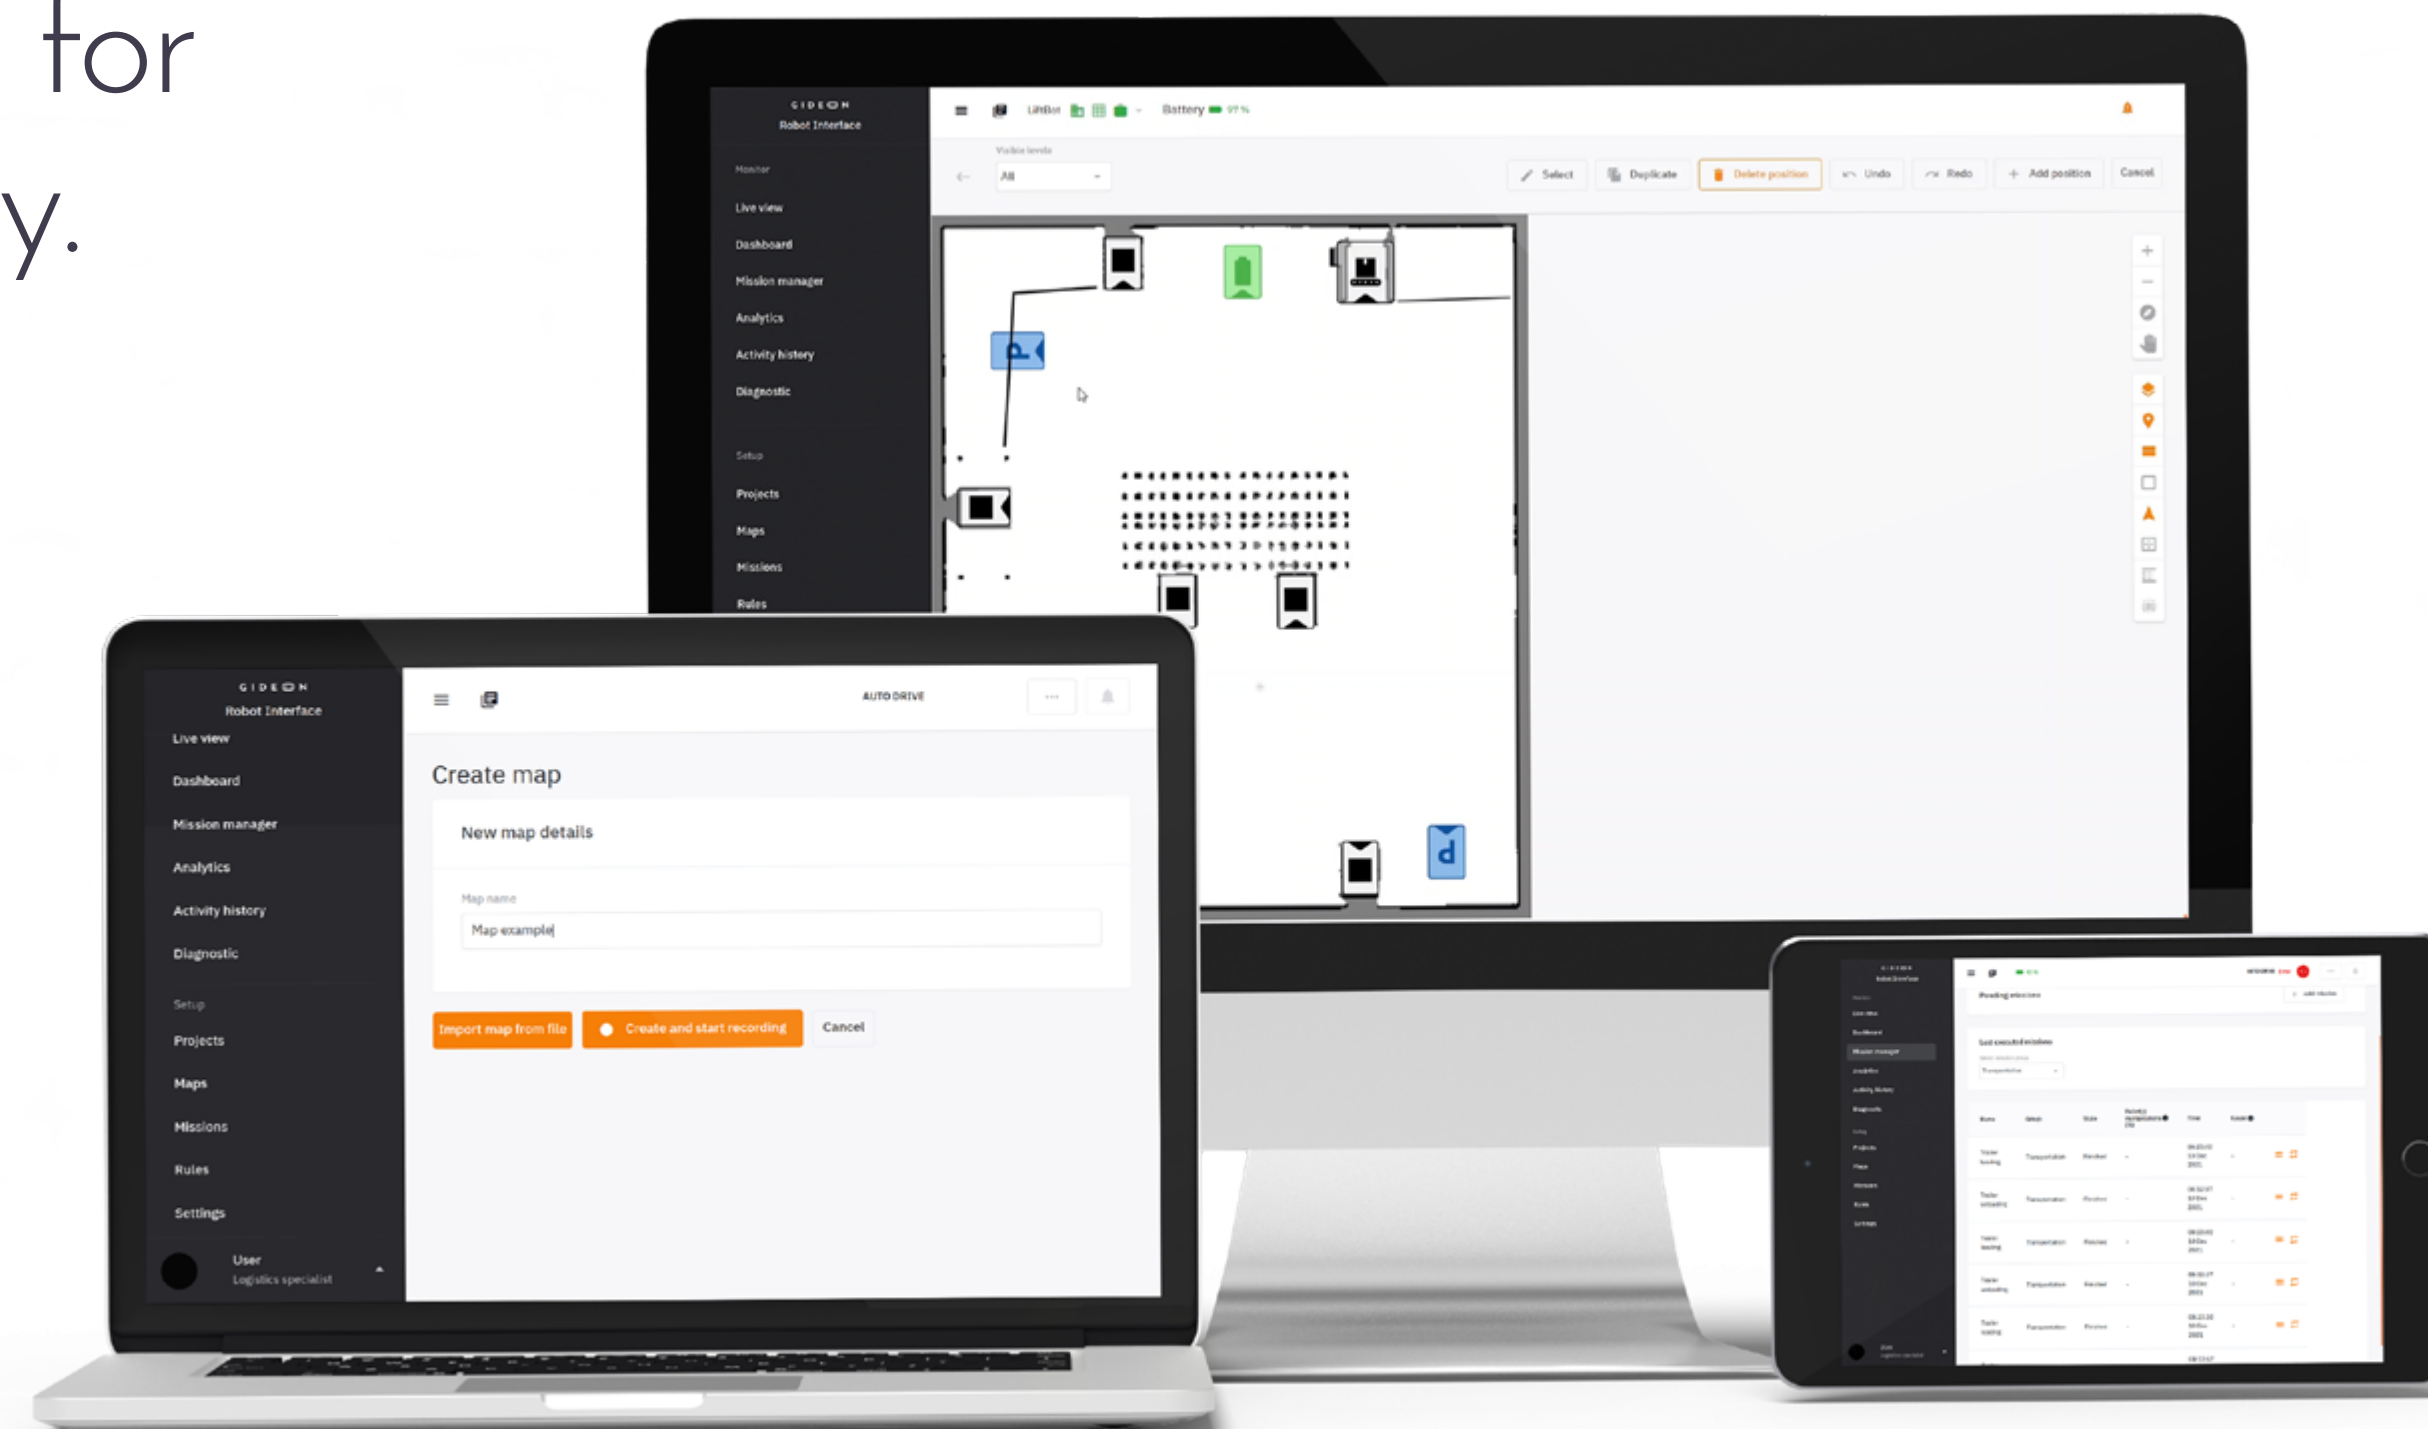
for

y.

GIDEON
Robot Interface

Monitor

Live view

Dashboard

Mission manager

Analytics

Activity history

Diagnostic

Setup

Projects

Maps

Missions

Rules

LiftBot

Battery 97 %

Visible levels

All

Select

Duplicate

Delete position

Undo

Redo

Add position

Cancel

GIDEON
Robot Interface

Live view

Dashboard

Mission manager

Analytics

Activity history

Diagnostic

Setup

Projects

Maps

Missions

Rules

Settings

User
Logistics specialist

AUTO DRIVE

Create map

New map details

Map name

Map example

Import map from file

Create and start recording

Cancel